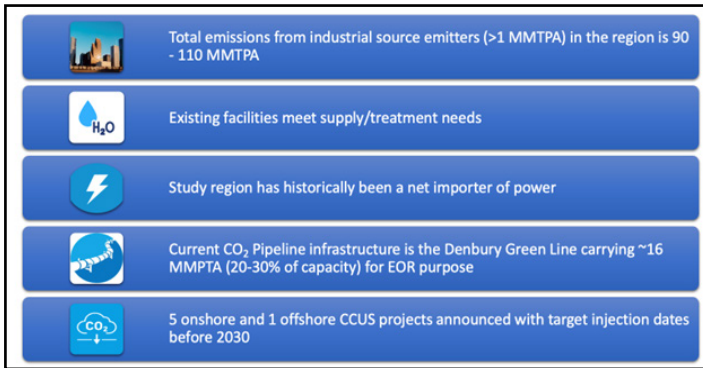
Total emissions from industrial source emitters (>1 MMTPA) in the region is 90 - 110 MMTPA

$H_2O$

Existing facilities meet supply/treatment needs

Study region has historically been a net importer of power

Current $CO_2$ Pipeline infrastructure is the Denbury Green Line carrying ~16 MMPTA (20-30% of capacity) for EOR purpose

$CO_2$

5 onshore and 1 offshore CCUS projects announced with target injection dates before 2030